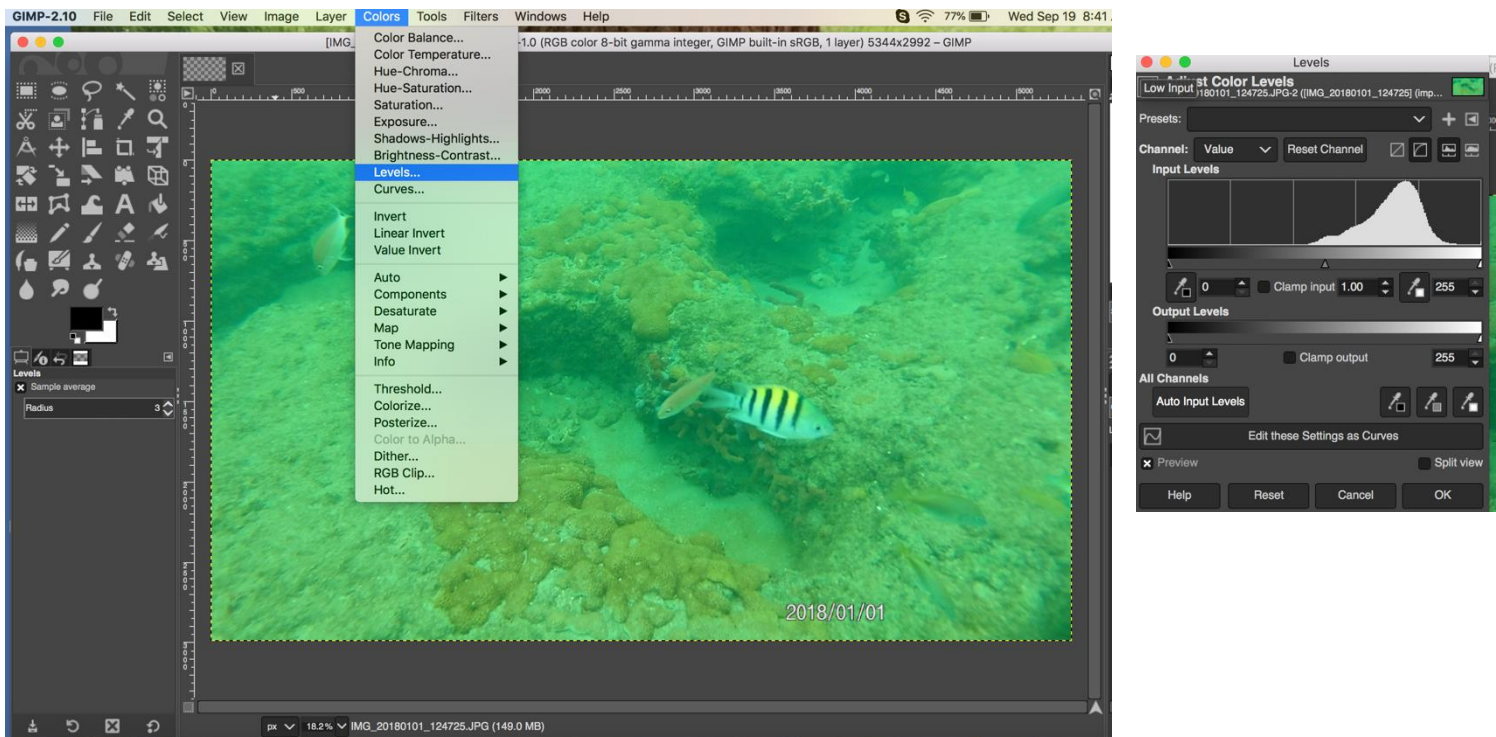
GIMP-2.10 File Edit Select View Image Layer Colors Tools Filters Windows Help

77% Wed Sep 19 8:41

[IMG_ -1.0 (RGB color 8-bit gamma integer, GIMP built-in sRGB, 1 layer) 5344x2992 – GIMP

Color Balance...
Color Temperature...
Hue-Chroma...
Hue-Saturation...
Saturation...
Exposure...
Shadows-Highlights...
Brightness-Contrast...
Levels...
Curves...

Invert
Linear Invert
Value Invert

Auto
Components
Desaturate
Map
Tone Mapping
Info

Threshold...
Colorize...
Posterize...
Color to Alpha...
Dither...
RGB Clip...
Hot...

Levels
Sample average
Radius 3

2018/01/01

px 18.2% IMG_20180101_124725.JPG (149.0 MB)

Levels
Low Input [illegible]st Color Levels
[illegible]20180101_124725.JPG-2 ([IMG_20180101_124725] (imp...
Presets:
Channel: Value Reset Channel
Input Levels
0 Clamp input 1.00 255
Output Levels
0 Clamp output 255
All Channels
Auto Input Levels
Edit these Settings as Curves
Preview Split view
Help Reset Cancel OK